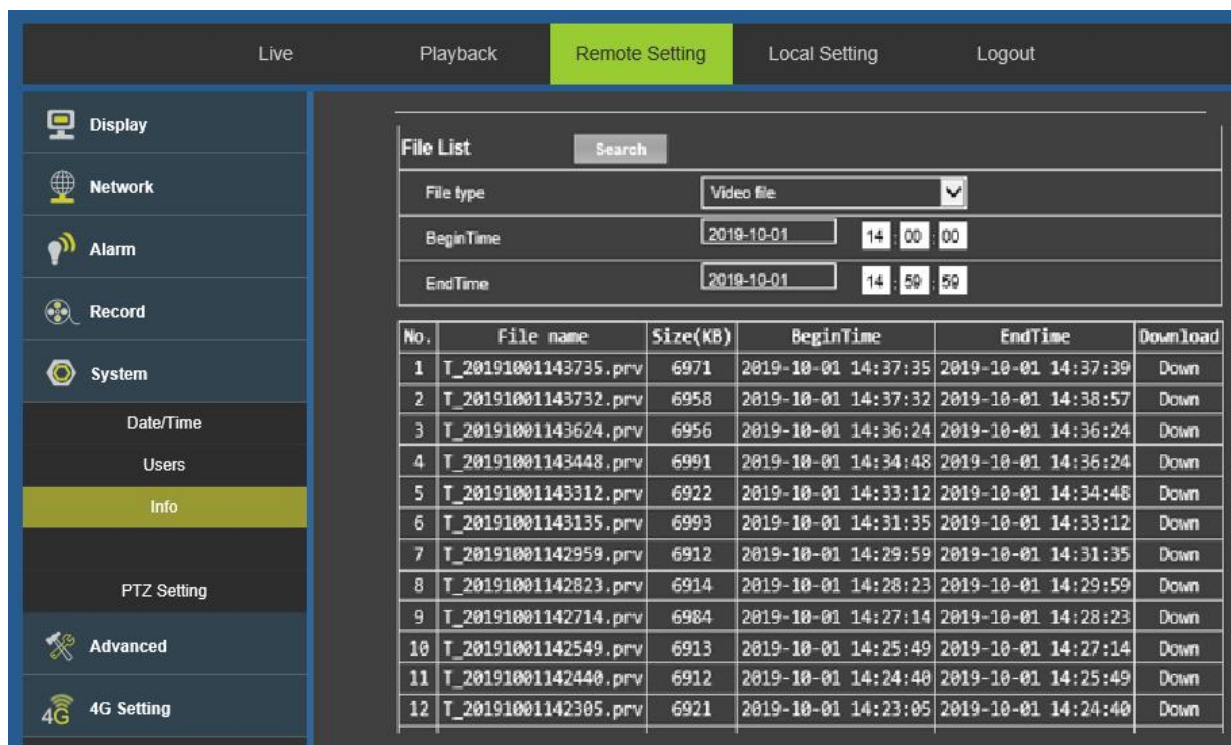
Live Playback Remote Setting Local Setting Logout

Display
Network
Alarm
Record
System
Date/Time
Users
Info
PTZ Setting
Advanced
4G Setting

File List Search

| File type | Video file |
|---|---|
| BeginTime | 2019-10-01 14 : 00 : 00 |
| EndTime | 2019-10-01 14 : 59 : 59 |

| No. | File name | Size(KB) | BeginTime | EndTime | Download |
|---|---|---|---|---|---|
| 1 | T_20191001143735.prv | 6971 | 2019-10-01 14:37:35 | 2019-10-01 14:37:39 | Down |
| 2 | T_20191001143732.prv | 6958 | 2019-10-01 14:37:32 | 2019-10-01 14:38:57 | Down |
| 3 | T_20191001143624.prv | 6956 | 2019-10-01 14:36:24 | 2019-10-01 14:36:24 | Down |
| 4 | T_20191001143448.prv | 6991 | 2019-10-01 14:34:48 | 2019-10-01 14:36:24 | Down |
| 5 | T_20191001143312.prv | 6922 | 2019-10-01 14:33:12 | 2019-10-01 14:34:48 | Down |
| 6 | T_20191001143135.prv | 6993 | 2019-10-01 14:31:35 | 2019-10-01 14:33:12 | Down |
| 7 | T_20191001142959.prv | 6912 | 2019-10-01 14:29:59 | 2019-10-01 14:31:35 | Down |
| 8 | T_20191001142823.prv | 6914 | 2019-10-01 14:28:23 | 2019-10-01 14:29:59 | Down |
| 9 | T_20191001142714.prv | 6984 | 2019-10-01 14:27:14 | 2019-10-01 14:28:23 | Down |
| 10 | T_20191001142549.prv | 6913 | 2019-10-01 14:25:49 | 2019-10-01 14:27:14 | Down |
| 11 | T_20191001142440.prv | 6912 | 2019-10-01 14:24:40 | 2019-10-01 14:25:49 | Down |
| 12 | T_20191001142305.prv | 6921 | 2019-10-01 14:23:05 | 2019-10-01 14:24:40 | Down |